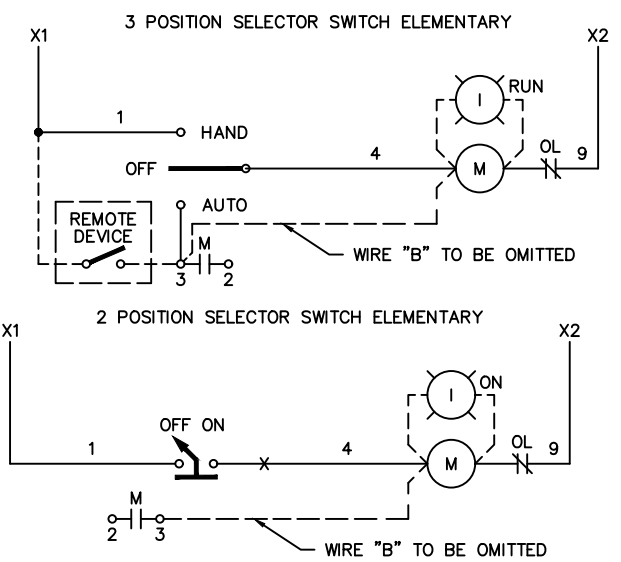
3 POSITION SELECTOR SWITCH ELEMENTARY

X1

X2

1

HAND

RUN

I

OFF

4

M

OL

9

AUTO

REMOTE DEVICE

M

3

2

WIRE "B" TO BE OMITTED

2 POSITION SELECTOR SWITCH ELEMENTARY

X1

X2

ON

I

OFF ON

1

X

4

M

OL

9

M

2

3

WIRE "B" TO BE OMITTED